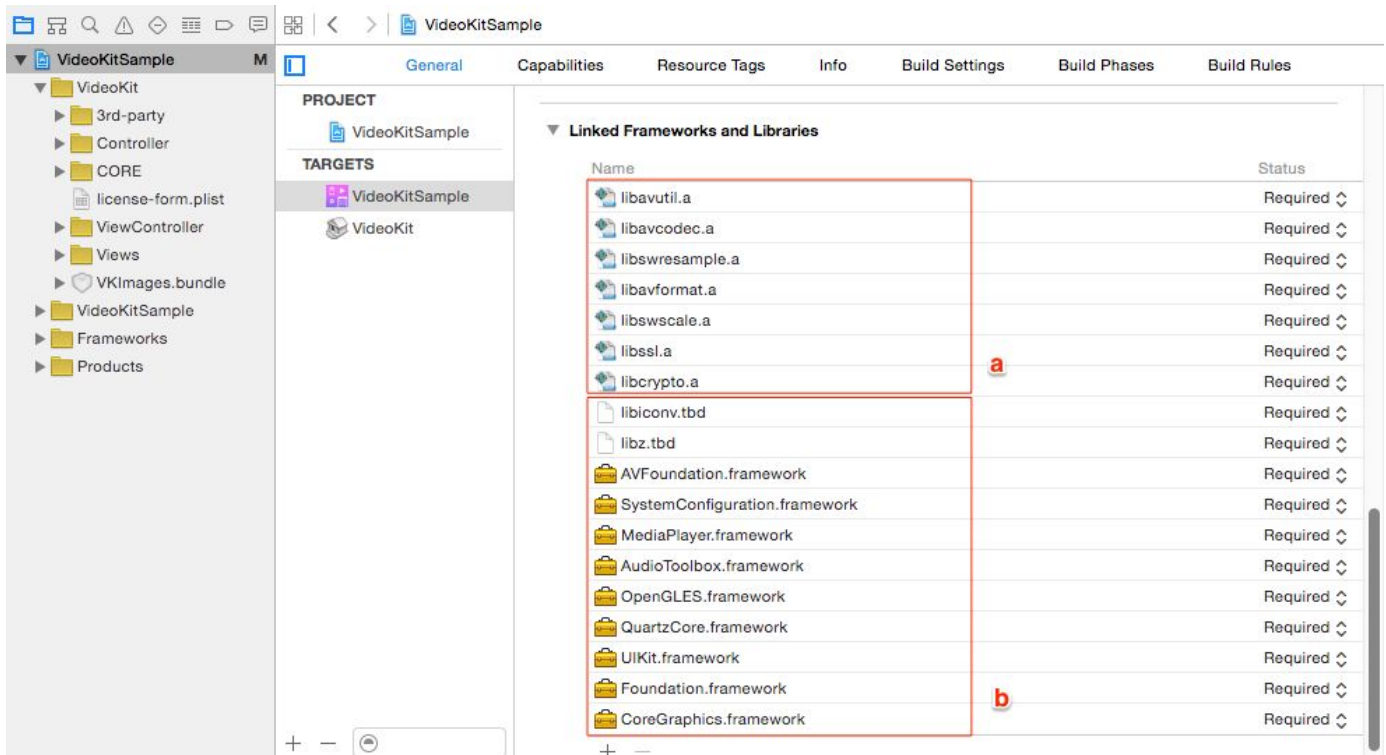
VideoKitSample

VideoKitSample M
VideoKit
3rd-party
Controller
CORE
license-form.plist
ViewController
Views
VKImages.bundle
VideoKitSample
Frameworks
Products

General
Capabilities
Resource Tags
Info
Build Settings
Build Phases
Build Rules

PROJECT
VideoKitSample
TARGETS
VideoKitSample
VideoKit

Linked Frameworks and Libraries

| Name | Status |
|---|---|
| libavutil.a | Required |
| libavcodec.a | Required |
| libswresample.a | Required |
| libavformat.a | Required |
| libswscale.a | Required |
| libssl.a | Required |
| libcrypto.a | Required |
| libiconv.tbd | Required |
| libz.tbd | Required |
| AVFoundation.framework | Required |
| SystemConfiguration.framework | Required |
| MediaPlayer.framework | Required |
| AudioToolbox.framework | Required |
| OpenGLES.framework | Required |
| QuartzCore.framework | Required |
| UIKit.framework | Required |
| Foundation.framework | Required |
| CoreGraphics.framework | Required |

a
b

+ —
+ —